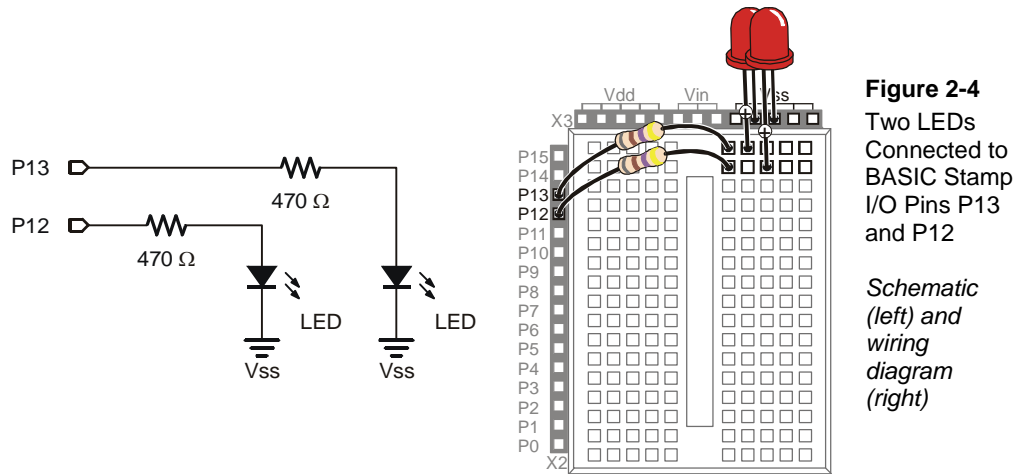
P13

470 Ω

P12

470 Ω

LED

LED

Vss

Vss

Vdd

Vin

Vss

X3

P15
P14
P13
P12
P11
P10
P9
P8
P7
P6
P5
P4
P3
P2
P1
P0

X2

**Figure 2-4**
Two LEDs Connected to BASIC Stamp I/O Pins P13 and P12

*Schematic (left) and wiring diagram (right)*